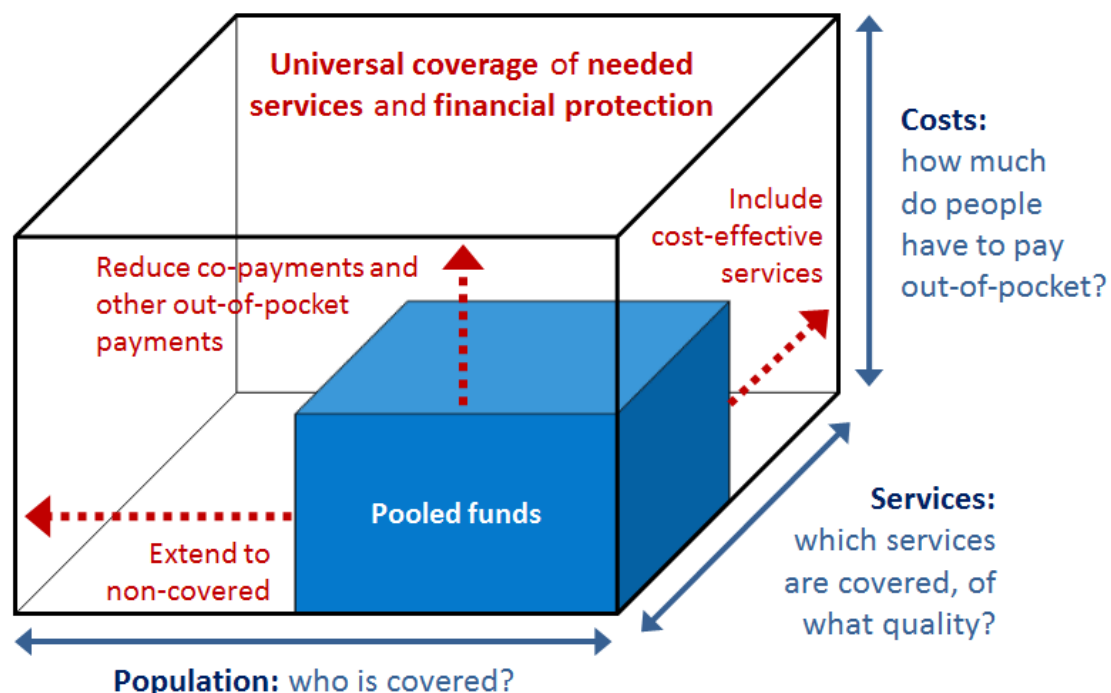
Universal coverage of needed services and financial protection

Costs: how much do people have to pay out-of-pocket?

Include cost-effective services

Reduce co-payments and other out-of-pocket payments

Pooled funds

Extend to non-covered

Services: which services are covered, of what quality?

Population: who is covered?